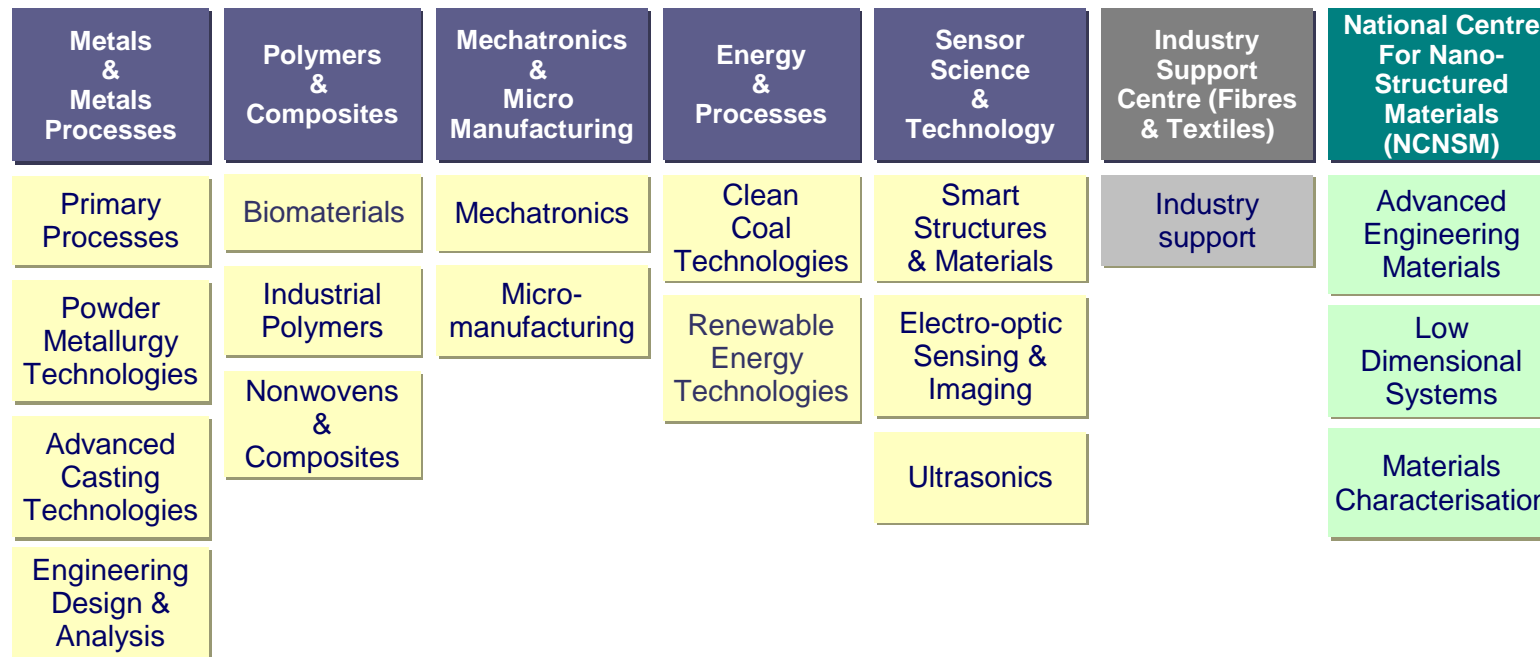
Metals & Metals Processes

Primary Processes

Powder Metallurgy Technologies

Advanced Casting Technologies

Engineering Design & Analysis

Polymers & Composites

Biomaterials

Industrial Polymers

Nonwovens & Composites

Mechatronics & Micro Manufacturing

Mechatronics

Micro-manufacturing

Energy & Processes

Clean Coal Technologies

Renewable Energy Technologies

Sensor Science & Technology

Smart Structures & Materials

Electro-optic Sensing & Imaging

Ultrasonics

Industry Support Centre (Fibres & Textiles)

Industry support

National Centre For Nano-Structured Materials (NCNSM)

Advanced Engineering Materials

Low Dimensional Systems

Materials Characterisation